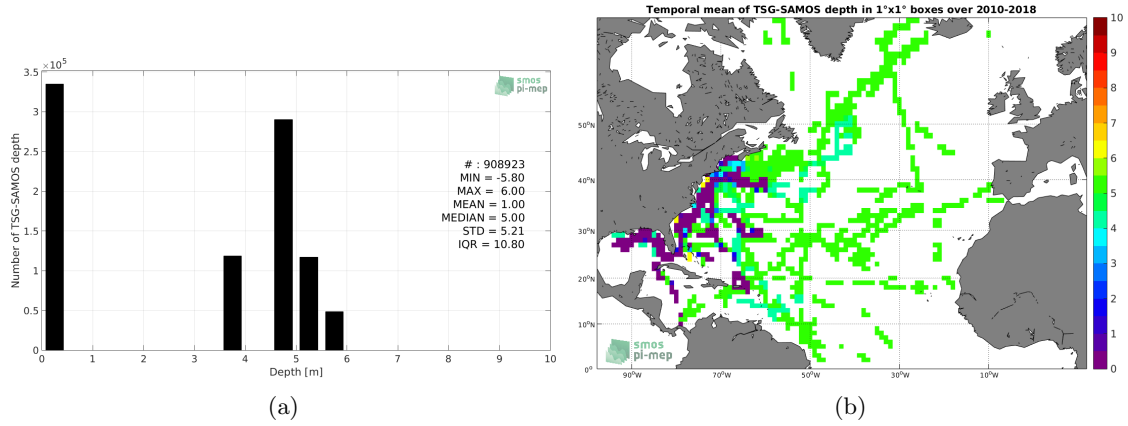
$\times 10^5$
3.5
3
2.5
2
1.5
1
0.5
0
Number of TSG-SAMOS depth
0 1 2 3 4 5 6 7 8 9 10
Depth [m]
smos pi-mep
# : 908923
MIN = -5.80
MAX = 6.00
MEAN = 1.00
MEDIAN = 5.00
STD = 5.21
IQR = 10.80

(a)

Temporal mean of TSG-SAMOS depth in 1°x1° boxes over 2010-2018
50°N
40°N
30°N
20°N
10°N
0°
90°W 70°W 50°W 30°W 10°W
smos pi-mep
10
9
8
7
6
5
4
3
2
1
0

(b)